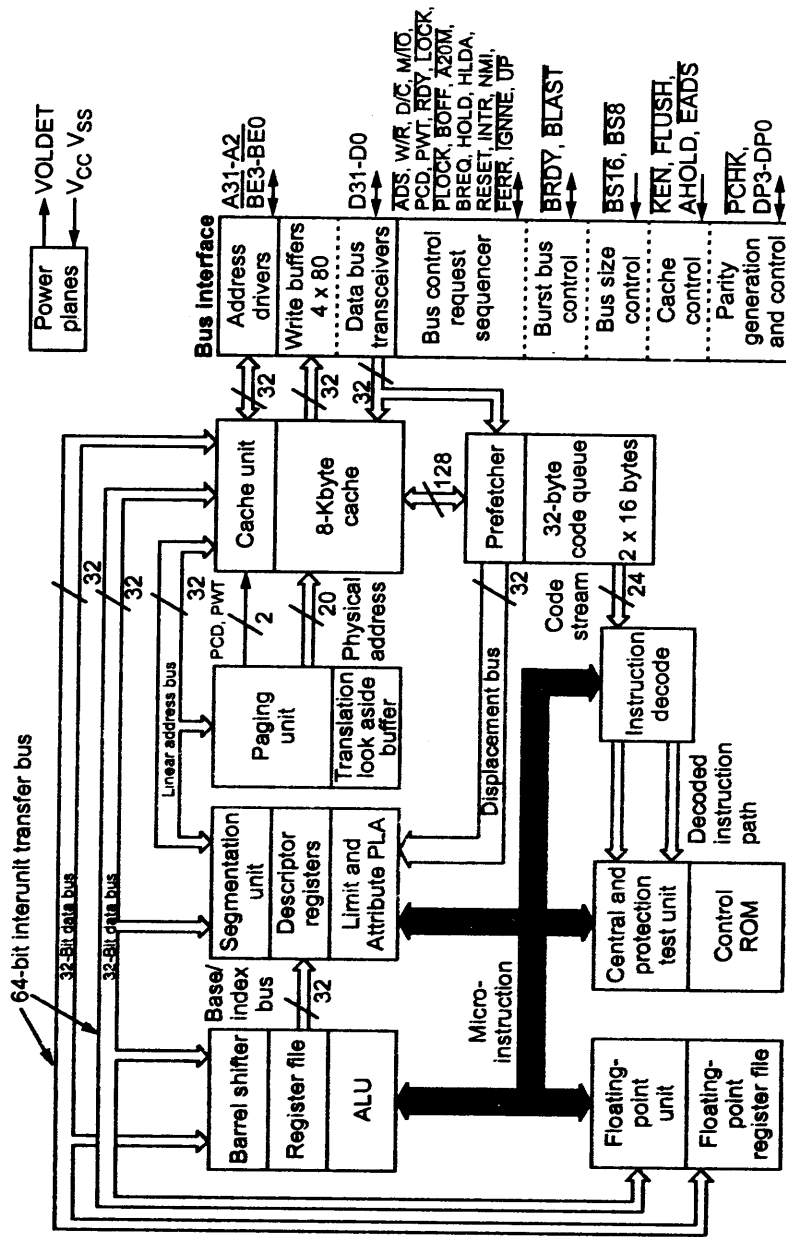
Power planes
VOLDET
$V_{CC}$ $V_{SS}$

Bus interface
Address drivers
A31-A2
$\overline{BE3}$-$\overline{BE0}$
Write buffers 4 x 80
Data bus transceivers
D31-D0
Bus control request sequencer
$\overline{ADS}$, W/$\overline{R}$, D/$\overline{C}$, M/$\overline{IO}$, PCD, PWT, $\overline{RDY}$, $\overline{LOCK}$, $\overline{PLOCK}$, $\overline{BOFF}$, $\overline{A20M}$, BREQ, HOLD, HLDA, RESET, INTR, NMI, $\overline{FERR}$, $\overline{IGNNE}$, $\overline{UP}$
Burst bus control
$\overline{BRDY}$, $\overline{BLAST}$
Bus size control
$\overline{BS16}$, $\overline{BS8}$
Cache control
$\overline{KEN}$, $\overline{FLUSH}$, $\overline{AHOLD}$, $\overline{EADS}$
Parity generation and control
$\overline{PCHK}$, DP3-DP0

64-bit interunit transfer bus
32-Bit data bus
32-Bit data bus
Linear address bus
32
32
32
32
32
32
Cache unit
8-Kbyte cache
128
Prefetcher
32-byte code queue
2 x 16 bytes
PCD, PWT
2
20
Physical address
Paging unit
Translation look aside buffer
Displacement bus
32
Code stream
24
Instruction decode
Segmentation unit
Descriptor registers
Limit and Attribute PLA
Decoded instruction path
Central and protection test unit
Control ROM
Base/index bus
32
Barrel shifter
Register file
ALU
Micro-instruction
Floating-point unit
Floating-point register file